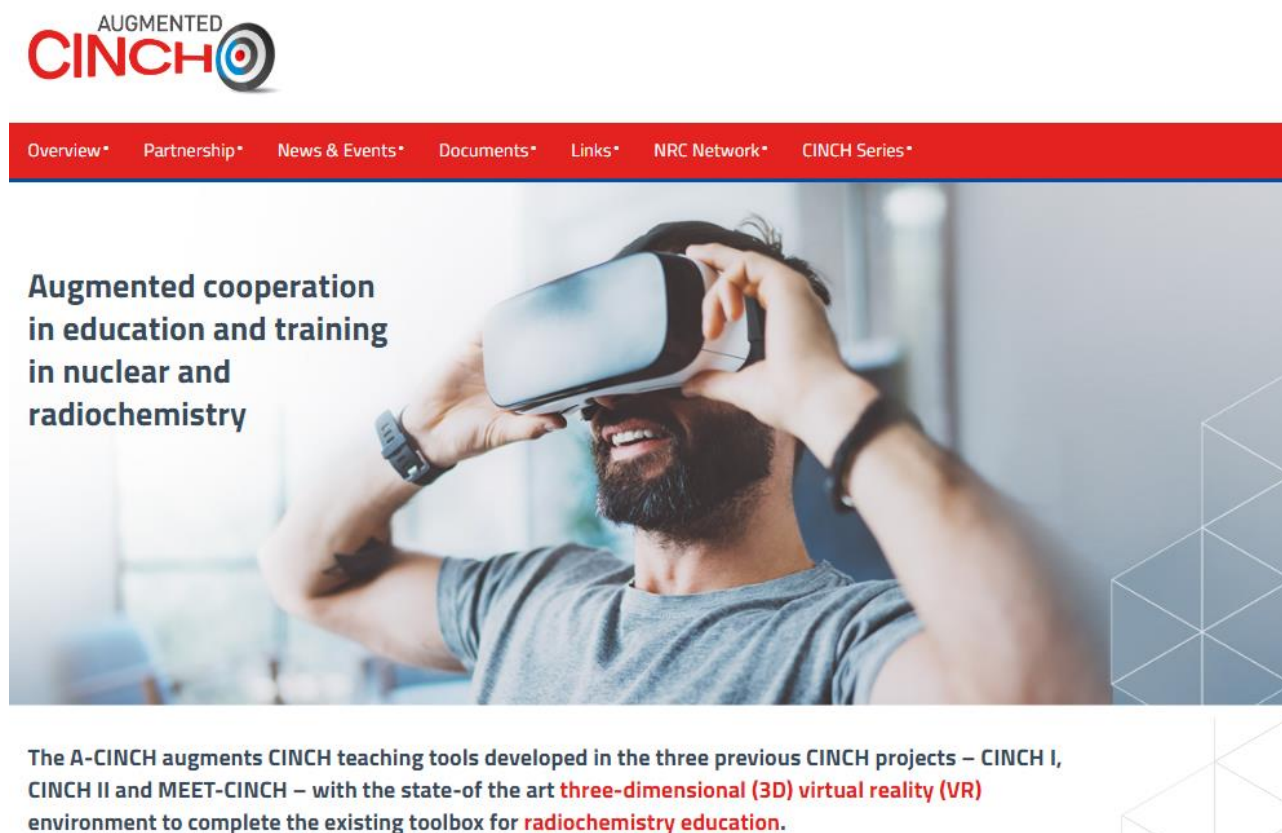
AUGMENTED
CINCH

Overview• Partnership• News & Events• Documents• Links• NRC Network• CINCH Series•

Augmented cooperation in education and training in nuclear and radiochemistry

The A-CINCH augments CINCH teaching tools developed in the three previous CINCH projects – CINCH I, CINCH II and MEET-CINCH – with the state-of the art three-dimensional (3D) virtual reality (VR) environment to complete the existing toolbox for radiochemistry education.